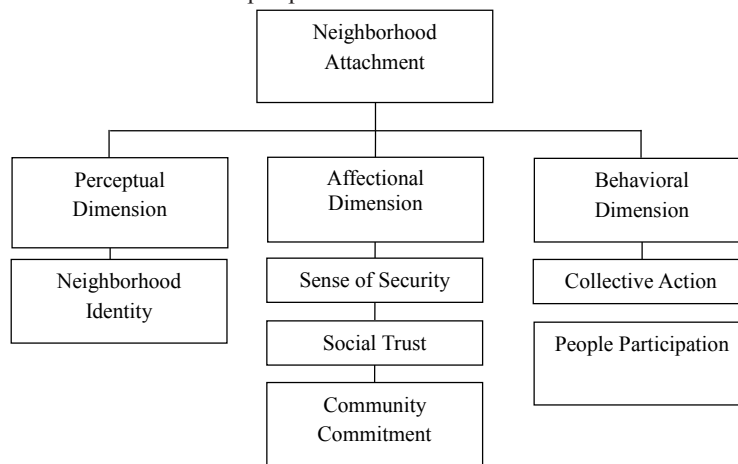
Neighborhood Attachment

Perceptual Dimension

Neighborhood Identity

Affectional Dimension

Sense of Security

Social Trust

Community Commitment

Behavioral Dimension

Collective Action

People Participation